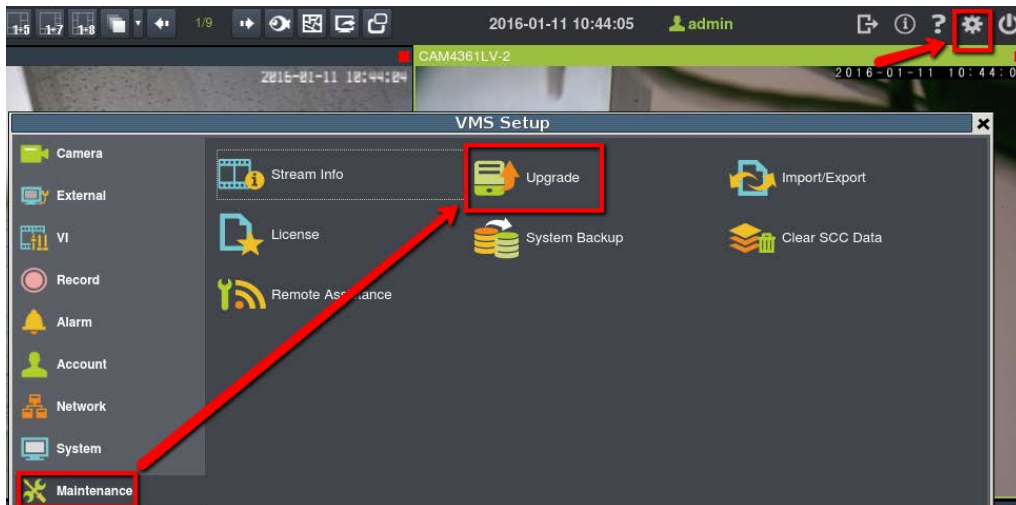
1-5 1-7 1-8 1/9 2016-01-11 10:44:05 admin

CAM4361LV-2

2016-01-11 10:44:04

2016-01-11 10:44:0

VMS Setup

Camera
External
VI
Record
Alarm
Account
Network
System
Maintenance

Stream Info
Upgrade
Import/Export
License
System Backup
Clear SCC Data
Remote Assistance